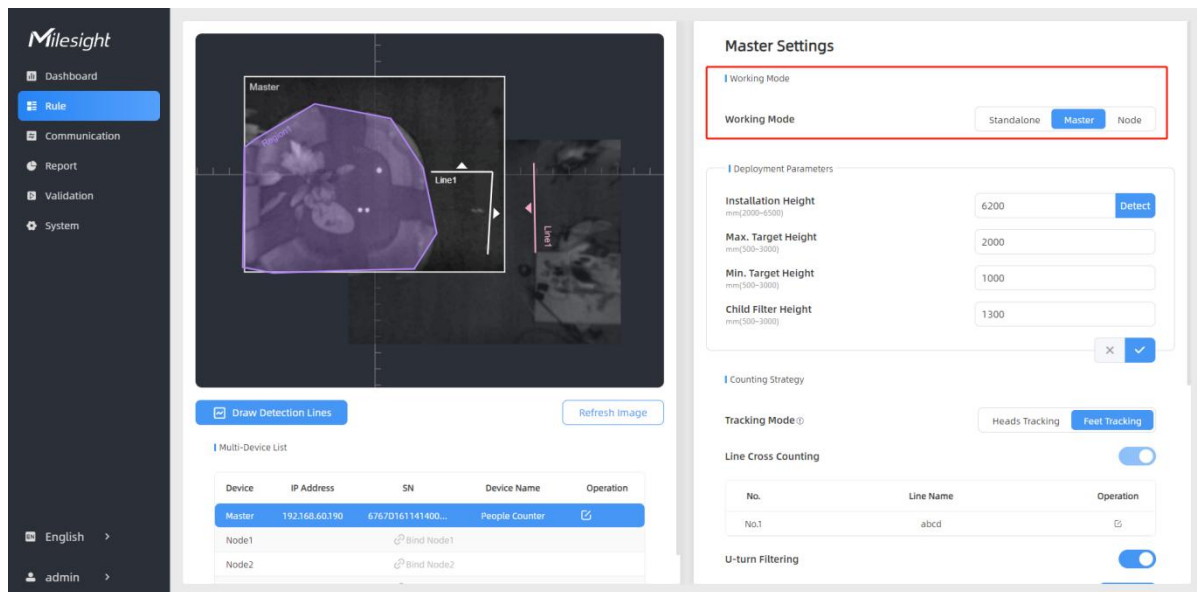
Milesight

Dashboard
Rule
Communication
Report
Validation
System

English >
admin >

Master
Region1
Line1
Line1

Draw Detection Lines
Refresh Image

Multi-Device List

| Device | IP Address | SN | Device Name | Operation |
|---|---|---|---|---|
| Master | 192.168.60.190 | 67670161141400... | People Counter | |
| Node1 | | Bind Node1 | | |
| Node2 | | Bind Node2 | | |

Master Settings

Working Mode

Working Mode
Standalone Master Node

Deployment Parameters

Installation Height
mm(2000~6500)
6200
Detect

Max. Target Height
mm(500~3000)
2000

Min. Target Height
mm(500~3000)
1000

Child Filter Height
mm(500~3000)
1300

Counting Strategy

Tracking Mode
Heads Tracking Feet Tracking

Line Cross Counting

| No. | Line Name | Operation |
|---|---|---|
| No.1 | abcd | |

U-turn Filtering